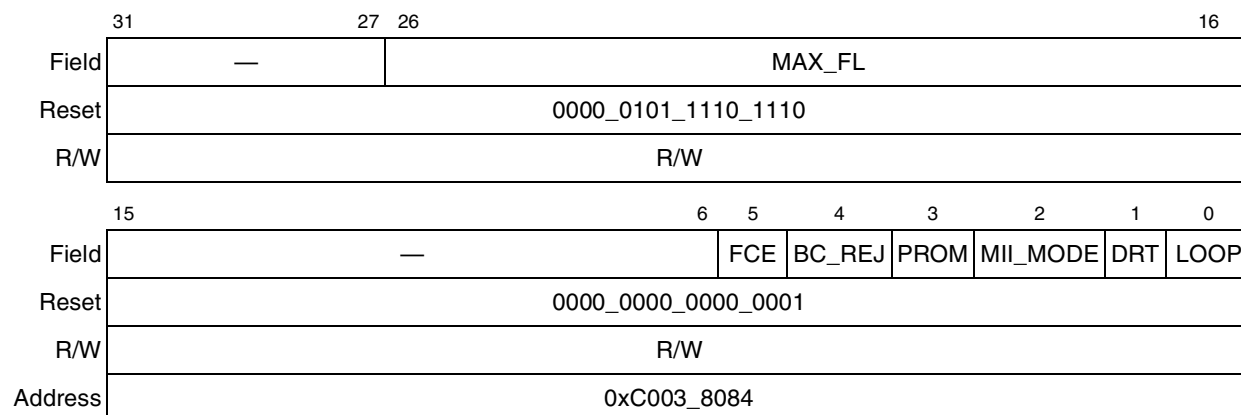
| | 31 | 27 26 | 16 |
|---|---|---|---|
| Field | — | MAX_FL | |
| Reset | 0000_0101_1110_1110 | | |
| R/W | R/W | | |

| | 15 6 | 5 | 4 | 3 | 2 | 1 | 0 |
|---|---|---|---|---|---|---|---|
| Field | — | FCE | BC_REJ | PROM | MII_MODE | DRT | LOOP |
| Reset | 0000_0000_0000_0001 | | | | | | |
| R/W | R/W | | | | | | |
| Address | 0xC003_8084 | | | | | | |